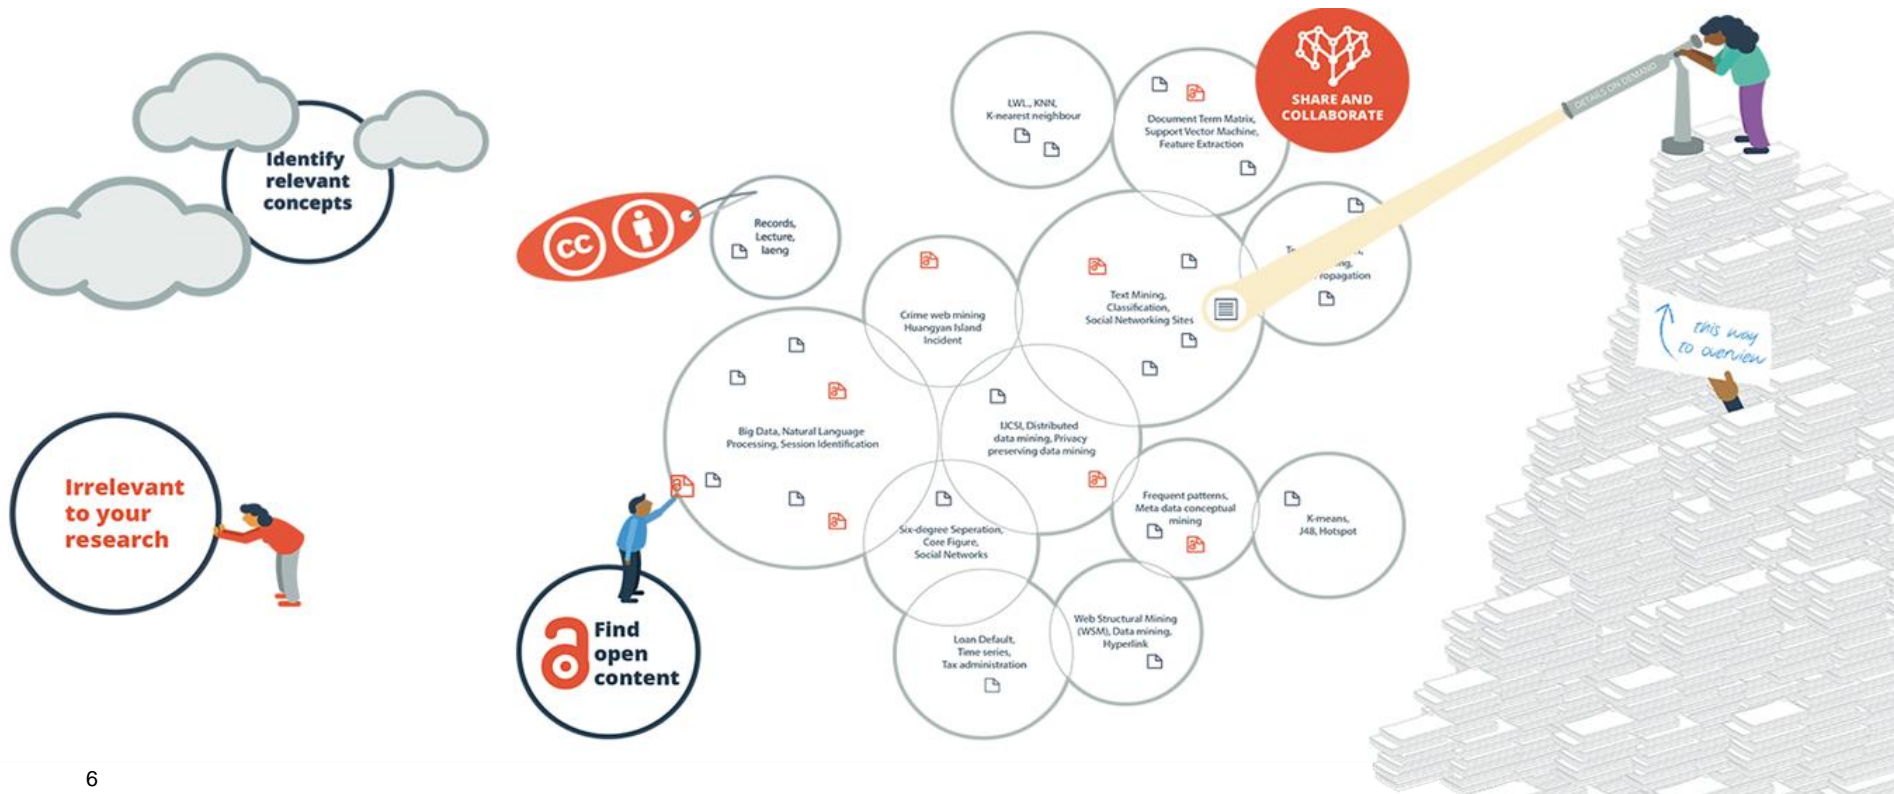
Identify relevant concepts

Irrelevant to your research

Records, Lecture, laeng

Find open content

LWL, KNN, K-nearest neighbour

Document Term Matrix, Support Vector Machine, Feature Extraction

SHARE AND COLLABORATE

DETAILS ON DEMAND

Crime web mining Huangyan Island Incident

Text Mining, Classification, Social Networking Sites

T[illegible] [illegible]ng, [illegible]ropagation

Big Data, Natural Language Processing, Session Identification

IJCSI, Distributed data mining, Privacy preserving data mining

Six-degree Seperation, Core Figure, Social Networks

Frequent patterns, Meta data conceptual mining

K-means, J48, Hotspot

Loan Default, Time series, Tax administration

Web Structural Mining (WSM), Data mining, Hyperlink

this way to overview

6